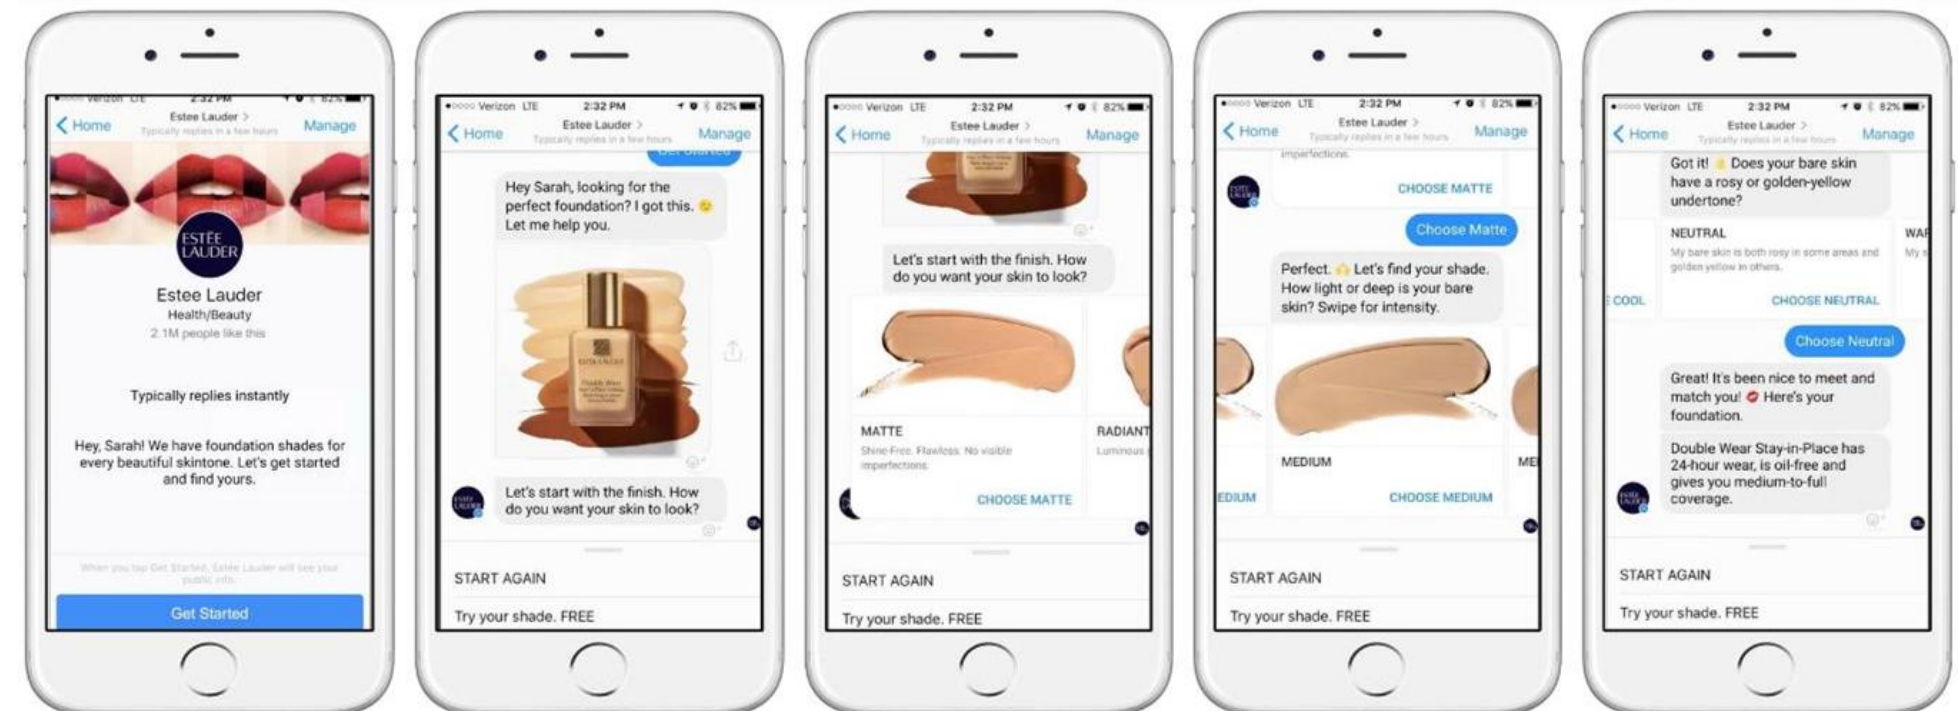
Verizon LTE 2:32 PM 82%
Home
Estee Lauder >
Typically replies in a few hours
Manage

ESTĒE LAUDER

Estee Lauder
Health/Beauty
2.1M people like this

Typically replies instantly

Hey, Sarah! We have foundation shades for every beautiful skintone. Let's get started and find yours.

When you tap Get Started, Estee Lauder will see your public info.

Get Started

Verizon LTE 2:32 PM 82%
Home
Estee Lauder >
Typically replies in a few hours
Manage

Get Started

Hey Sarah, looking for the perfect foundation? I got this. Let me help you.

Let's start with the finish. How do you want your skin to look?

START AGAIN
Try your shade. FREE

Verizon LTE 2:32 PM 82%
Home
Estee Lauder >
Typically replies in a few hours
Manage

Let's start with the finish. How do you want your skin to look?

MATTE
Shine-Free. Flawless. No visible imperfections.
CHOOSE MATTE

RADIANT
Luminous

START AGAIN
Try your shade. FREE

Verizon LTE 2:32 PM 82%
Home
Estee Lauder >
Typically replies in a few hours
Manage

imperfections.
CHOOSE MATTE

Choose Matte

Perfect. Let's find your shade. How light or deep is your bare skin? Swipe for intensity.

MEDIUM
CHOOSE MEDIUM
EDIUM
ME

START AGAIN
Try your shade. FREE

Verizon LTE 2:32 PM 82%
Home
Estee Lauder >
Typically replies in a few hours
Manage

Got it! Does your bare skin have a rosy or golden-yellow undertone?

NEUTRAL
My bare skin is both rosy in some areas and golden yellow in others.
CHOOSE NEUTRAL
COOL
WAR
My

Choose Neutral

Great! It's been nice to meet and match you! Here's your foundation.

Double Wear Stay-in-Place has 24-hour wear, is oil-free and gives you medium-to-full coverage.

START AGAIN
Try your shade. FREE